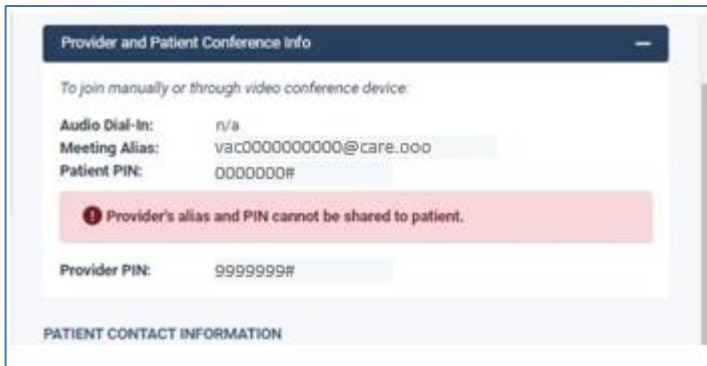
Provider and Patient Conference Info

—

To join manually or through video conference device:

| | |
|---|---|
| Audio Dial-In: | n/a |
| Meeting Alias: | vac0000000000@care.ooo |
| Patient PIN: | 0000000# |

Provider's alias and PIN cannot be shared to patient.

Provider PIN: 9999999#

PATIENT CONTACT INFORMATION